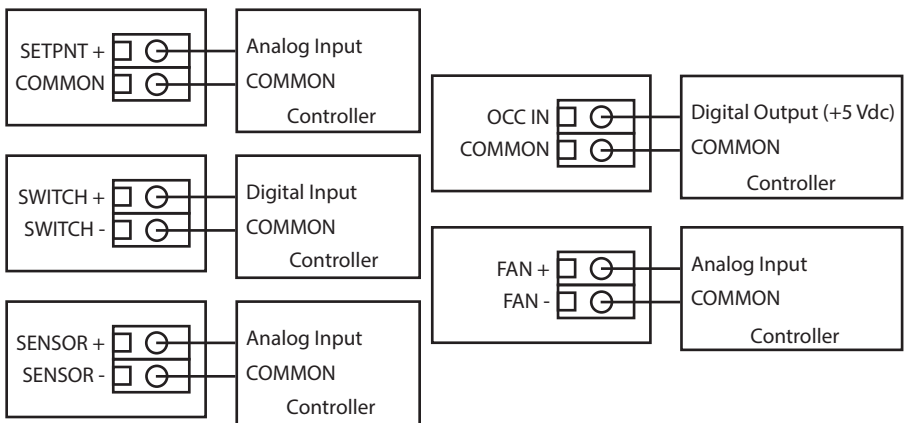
SETPNT +
COMMON

Analog Input
COMMON
Controller

SWITCH +
SWITCH -

Digital Input
COMMON
Controller

SENSOR +
SENSOR -

Analog Input
COMMON
Controller

OCC IN
COMMON

Digital Output (+5 Vdc)
COMMON
Controller

FAN +
FAN -

Analog Input
COMMON
Controller